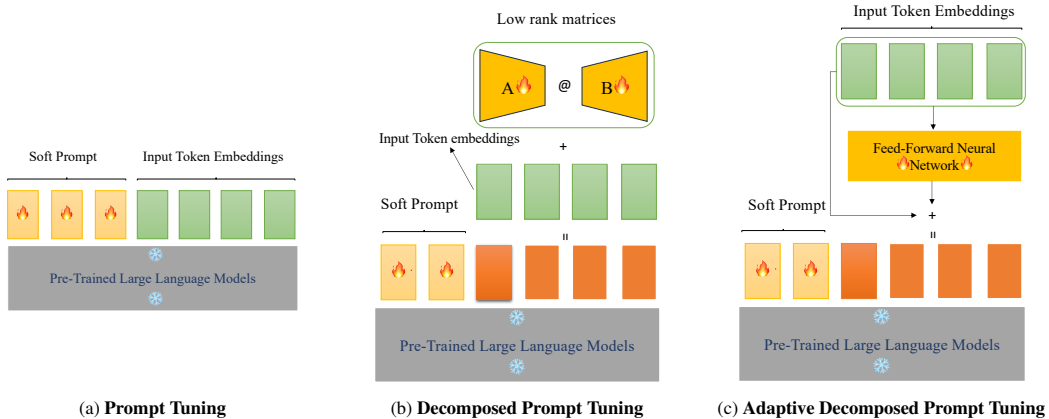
Soft Prompt

Input Token Embeddings

Pre-Trained Large Language Models

(a) **Prompt Tuning**

Low rank matrices

A

@

B

Input Token embeddings

+

Soft Prompt

=

Pre-Trained Large Language Models

(b) **Decomposed Prompt Tuning**

Input Token Embeddings

Feed-Forward Neural Network

Soft Prompt

+

=

Pre-Trained Large Language Models

(c) **Adaptive Decomposed Prompt Tuning**